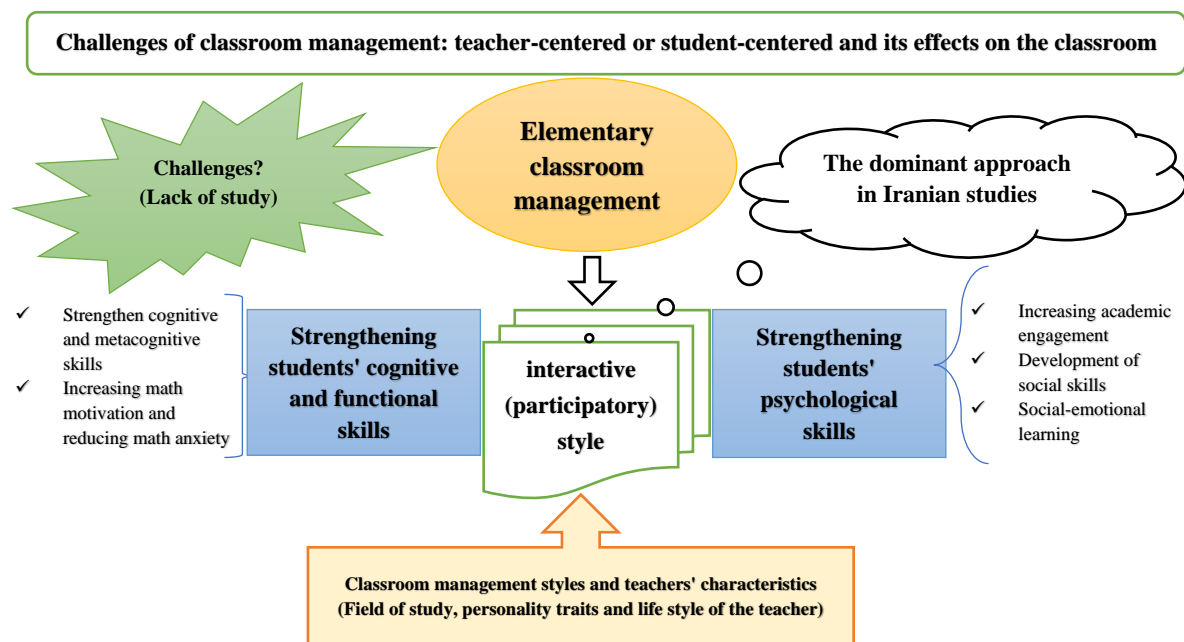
Challenges of classroom management: teacher-centered or student-centered and its effects on the classroom

Challenges?
(Lack of study)

Elementary classroom management

The dominant approach in Iranian studies

✓ Strengthen cognitive and metacognitive skills
✓ Increasing math motivation and reducing math anxiety

Strengthening students' cognitive and functional skills

interactive (participatory) style

Strengthening students' psychological skills

✓ Increasing academic engagement
✓ Development of social skills
✓ Social-emotional learning

Classroom management styles and teachers' characteristics
(Field of study, personality traits and life style of the teacher)